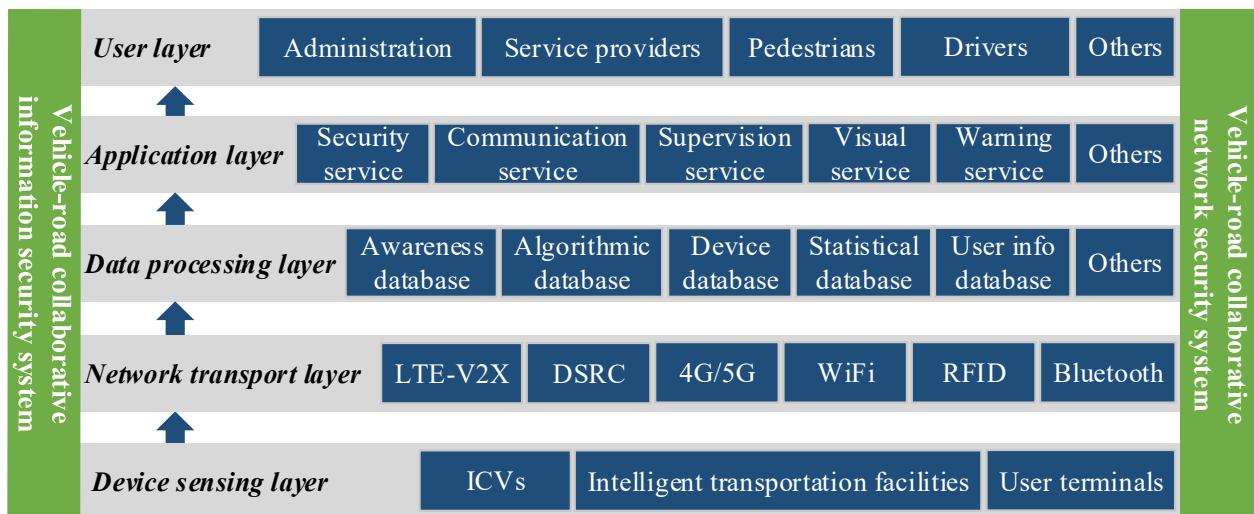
Vehicle-road collaborative information security system

User layer
Administration
Service providers
Pedestrians
Drivers
Others

Application layer
Security service
Communication service
Supervision service
Visual service
Warning service
Others

Data processing layer
Awareness database
Algorithmic database
Device database
Statistical database
User info database
Others

Network transport layer
LTE-V2X
DSRC
4G/5G
WiFi
RFID
Bluetooth

Device sensing layer
ICVs
Intelligent transportation facilities
User terminals

Vehicle-road collaborative network security system